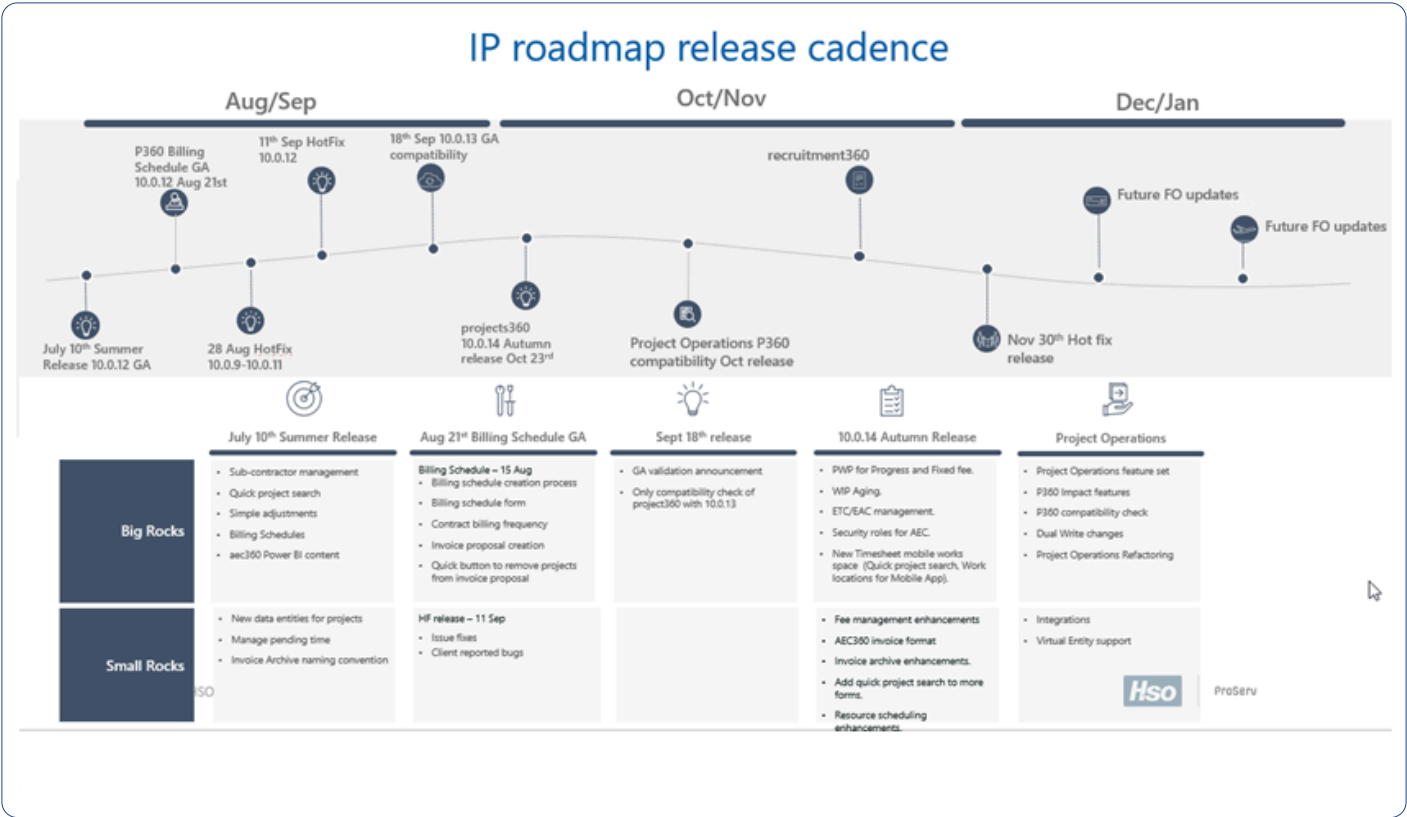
IP roadmap release cadence

Aug/Sep

Oct/Nov

Dec/Jan

P360 Billing Schedule GA 10.0.12 Aug 21st

11th Sep HotFix 10.0.12

18th Sep 10.0.13 GA compatibility

recruitment360

Future FO updates

Future FO updates

July 10th Summer Release 10.0.12 GA

28 Aug HotFix 10.0.9-10.0.11

projects360 10.0.14 Autumn release Oct 23rd

Project Operations P360 compatibility Oct release

Nov 30th Hot fix release

| | July 10th Summer Release | Aug 21st Billing Schedule GA | Sept 18th release | 10.0.14 Autumn Release | Project Operations |
|---|---|---|---|---|---|
| Big Rocks | • Sub-contractor management • Quick project search • Simple adjustments • Billing Schedules • aec360 Power BI content | Billing Schedule – 15 Aug • Billing schedule creation process • Billing schedule form • Contract billing frequency • Invoice proposal creation • Quick button to remove projects from invoice proposal | • GA validation announcement • Only compatibility check of project360 with 10.0.13 | • PWP for Progress and Fixed fee. • WIP Aging. • ETC/EAC management. • Security roles for AEC. • New Timesheet mobile works space (Quick project search, Work locations for Mobile App). | • Project Operations feature set • P360 Impact features • P360 compatibility check • Dual Write changes • Project Operations Refactoring |
| Small Rocks | • New data entities for projects • Manage pending time • Invoice Archive naming convention | HF release – 11 Sep • Issue fixes • Client reported bugs | | • Fee management enhancements • AEC360 invoice format • Invoice archive enhancements. • Add quick project search to more forms. • Resource scheduling enhancements. | • Integrations • Virtual Entity support |

HSO

Hso

ProServ